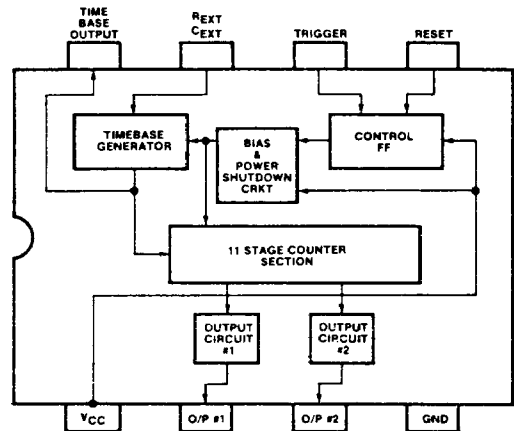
TIME BASE OUTPUT

$R_{EXT}$ $C_{EXT}$

TRIGGER

RESET

TIMEBASE GENERATOR

BIAS & POWER SHUTDOWN CRKT

CONTROL FF

11 STAGE COUNTER SECTION

OUTPUT CIRCUIT #1

OUTPUT CIRCUIT #2

$V_{CC}$

O/P #1

O/P #2

GND